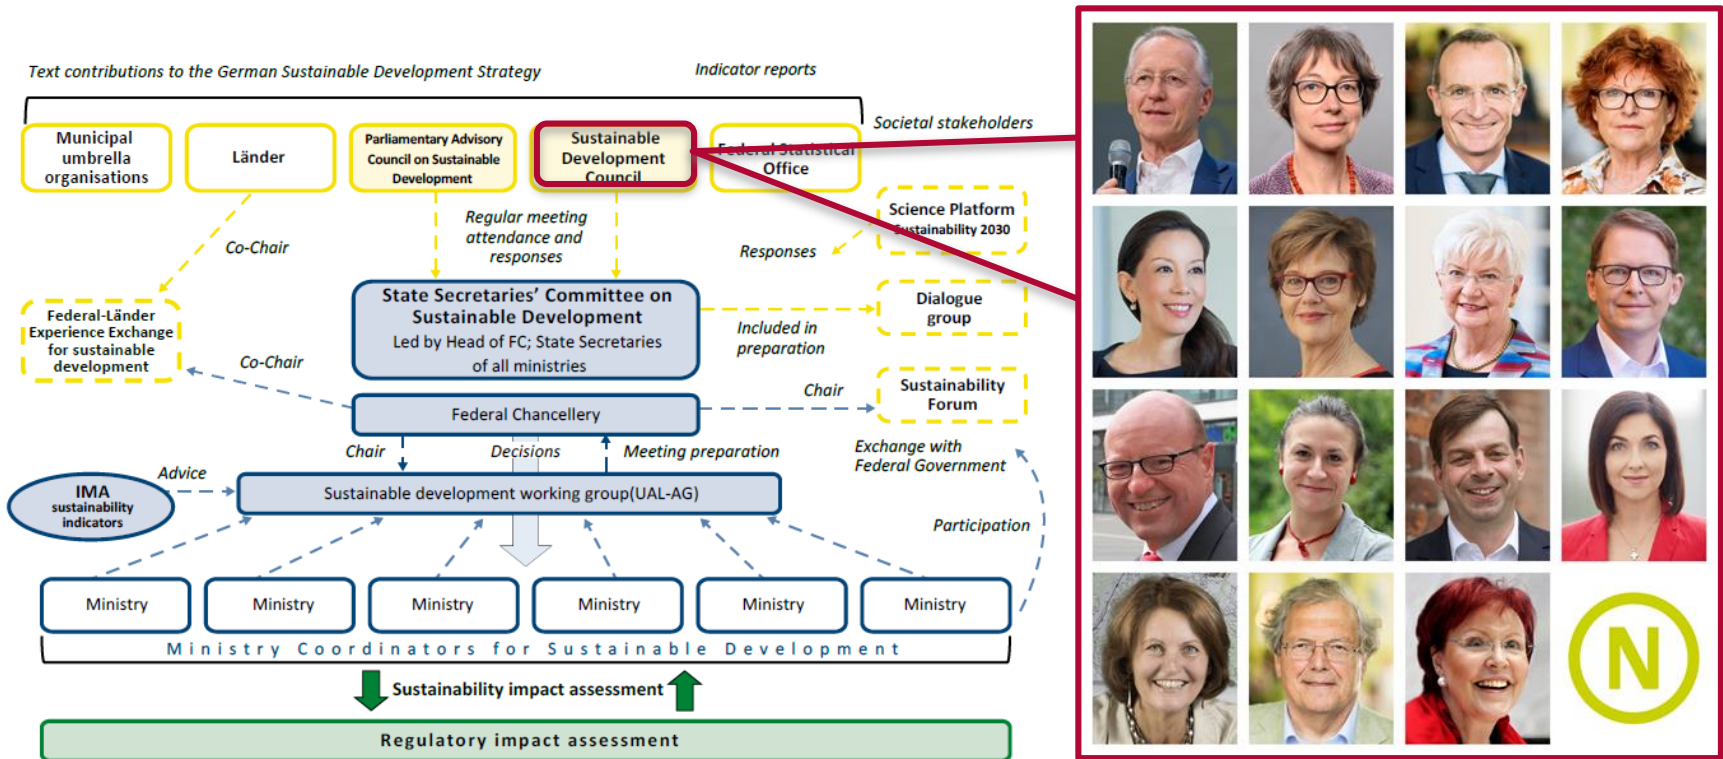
Text contributions to the German Sustainable Development Strategy

Indicator reports

Societal stakeholders

Municipal umbrella organisations

Länder

Parliamentary Advisory Council on Sustainable Development

Sustainable Development Council

Federal Statistical Office

Science Platform Sustainability 2030

Co-Chair

Regular meeting attendance and responses

Responses

Federal-Länder Experience Exchange for sustainable development

State Secretaries' Committee on Sustainable Development
Led by Head of FC; State Secretaries of all ministries

Included in preparation

Dialogue group

Co-Chair

Federal Chancellery

Chair

Sustainability Forum

Chair

Decisions

Meeting preparation

Exchange with Federal Government

Advice

IMA sustainability indicators

Sustainable development working group(UAL-AG)

Participation

Ministry

Ministry

Ministry

Ministry

Ministry

Ministry

Ministry Coordinators for Sustainable Development

Sustainability impact assessment

Regulatory impact assessment

N